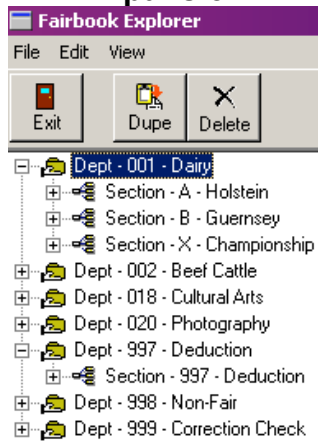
Fairbook Explorer

File Edit View

Exit Dupe Delete

Dept - 001 - Dairy
Section - A - Holstein
Section - B - Guernsey
Section - X - Championship
Dept - 002 - Beef Cattle
Dept - 018 - Cultural Arts
Dept - 020 - Photography
Dept - 997 - Deduction
Section - 997 - Deduction
Dept - 998 - Non-Fair
Dept - 999 - Correction Check